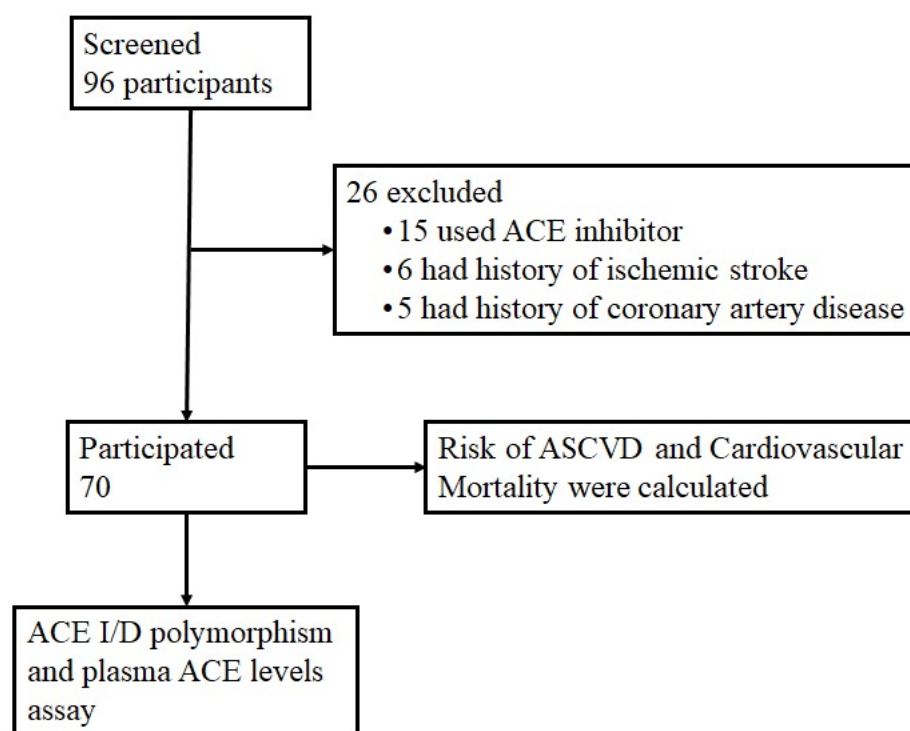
Screened
96 participants

26 excluded
• 15 used ACE inhibitor
• 6 had history of ischemic stroke
• 5 had history of coronary artery disease

Participated
70

Risk of ASCVD and Cardiovascular Mortality were calculated

ACE I/D polymorphism and plasma ACE levels assay